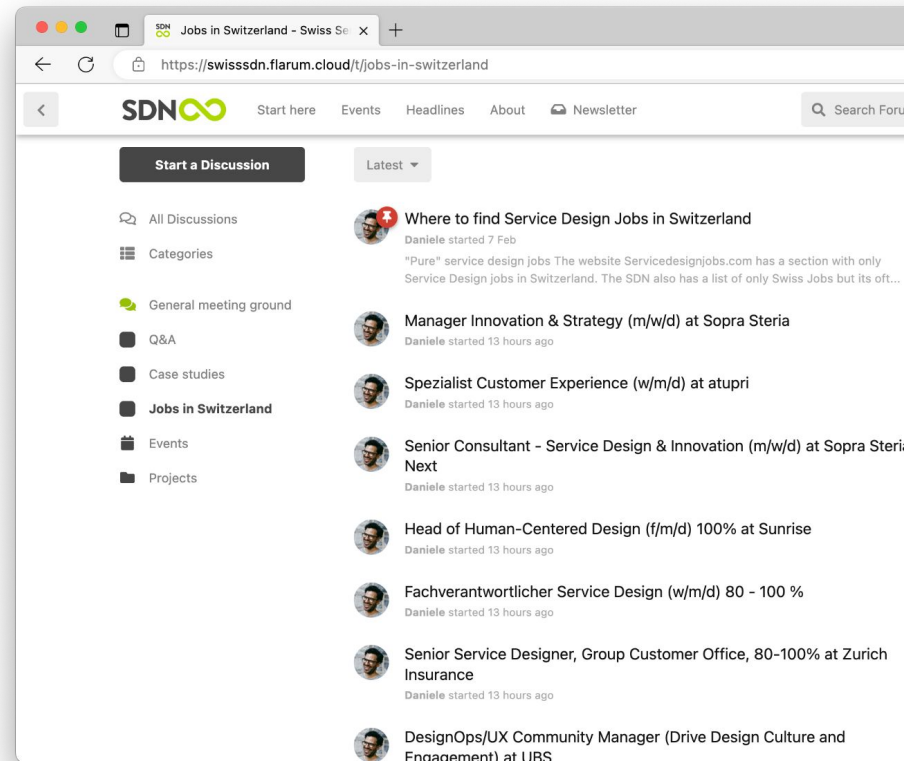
Jobs in Switzerland - Swiss Se

https://swisssdn.flarum.cloud/t/jobs-in-switzerland

SDN

Start here Events Headlines About Newsletter

Search Foru

Start a Discussion

Latest

All Discussions

Categories

General meeting ground

Q&A

Case studies

Jobs in Switzerland

Events

Projects

Where to find Service Design Jobs in Switzerland
Daniele started 7 Feb
"Pure" service design jobs The website Servicedesignjobs.com has a section with only Service Design jobs in Switzerland. The SDN also has a list of only Swiss Jobs but its oft...

Manager Innovation & Strategy (m/w/d) at Sopra Steria
Daniele started 13 hours ago

Spezialist Customer Experience (w/m/d) at atupri
Daniele started 13 hours ago

Senior Consultant - Service Design & Innovation (m/w/d) at Sopra Steria Next
Daniele started 13 hours ago

Head of Human-Centered Design (f/m/d) 100% at Sunrise
Daniele started 13 hours ago

Fachverantwortlicher Service Design (w/m/d) 80 - 100 %
Daniele started 13 hours ago

Senior Service Designer, Group Customer Office, 80-100% at Zurich Insurance
Daniele started 13 hours ago

DesignOps/UX Community Manager (Drive Design Culture and Engagement) at UBS